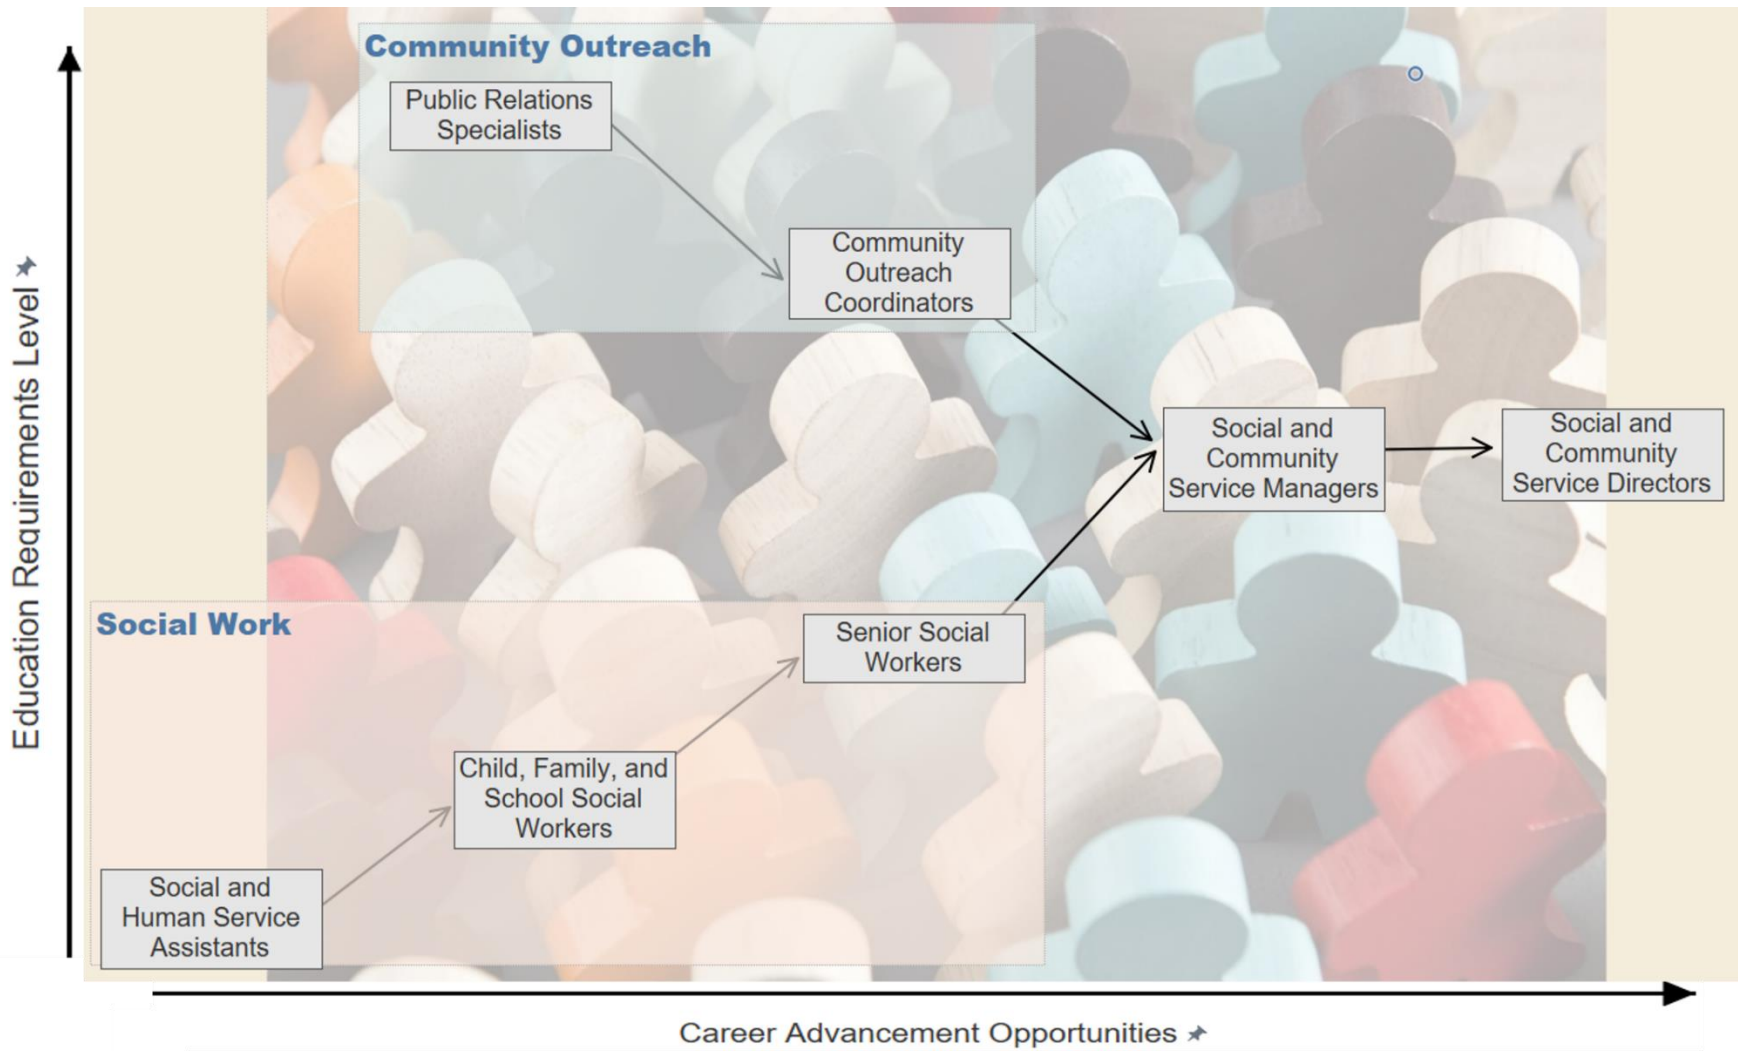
Community Outreach

Public Relations Specialists

Community Outreach Coordinators

Social and Community Service Managers

Social and Community Service Directors

Social Work

Senior Social Workers

Child, Family, and School Social Workers

Social and Human Service Assistants

Education Requirements Level

Career Advancement Opportunities